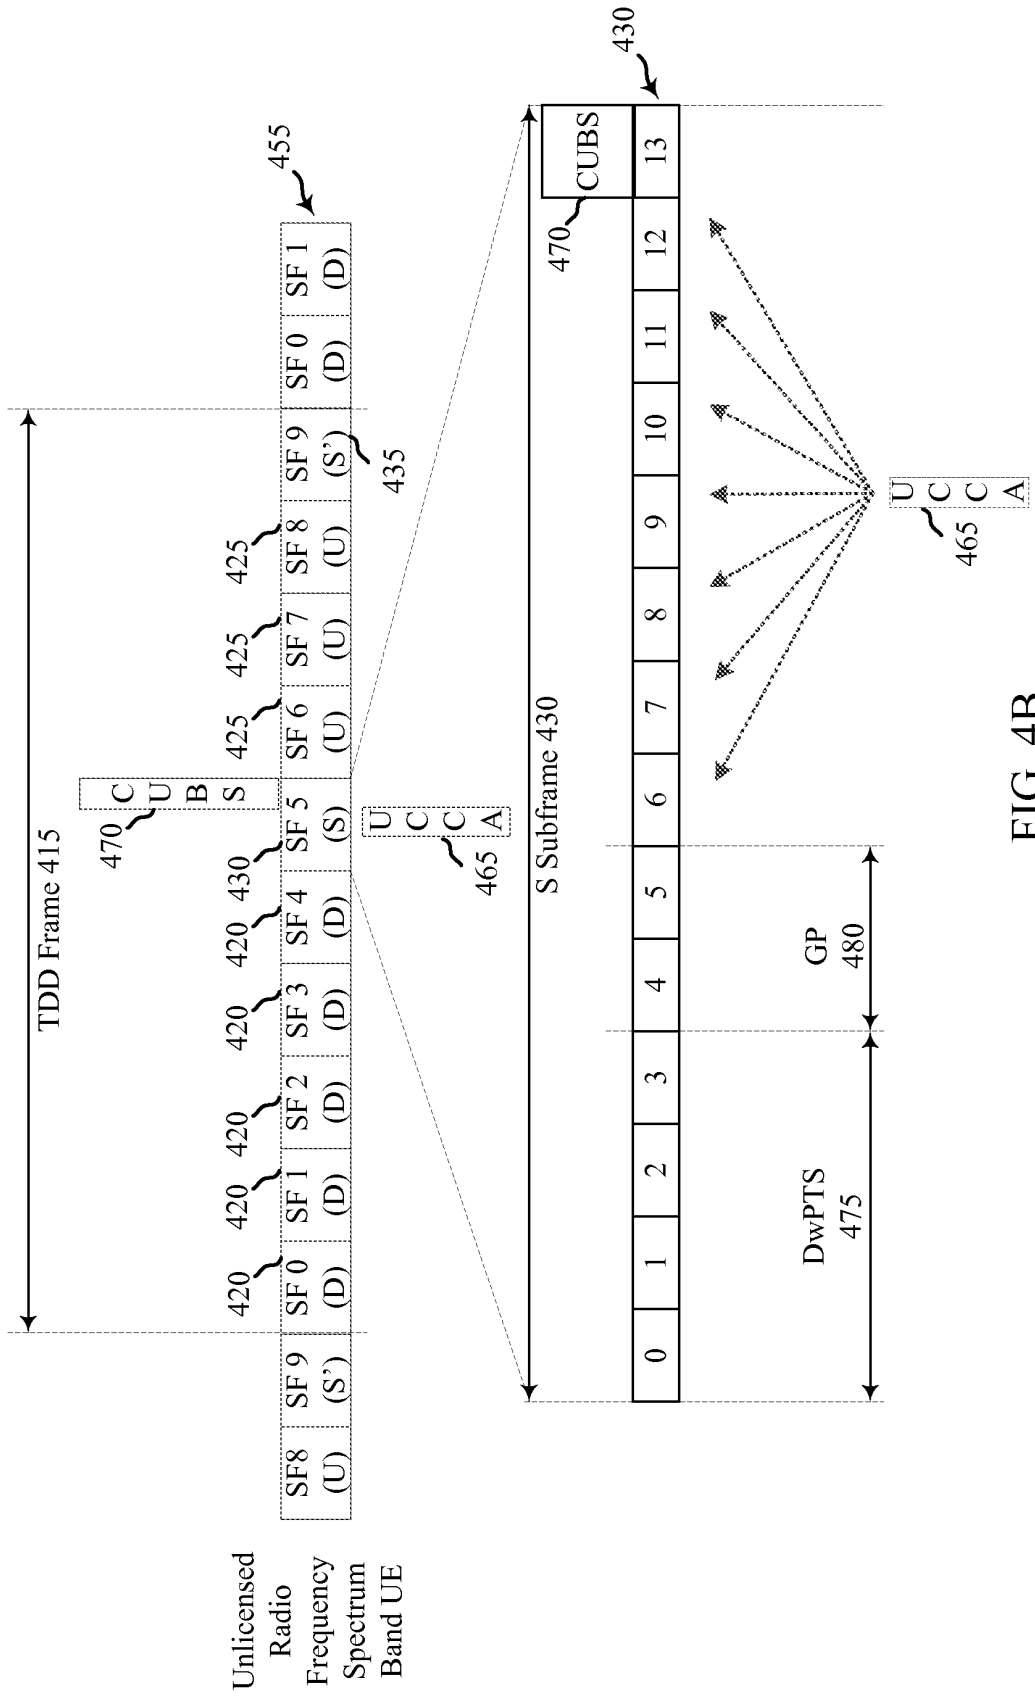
Unlicensed Radio Frequency Spectrum Band UE

TDD Frame 415

455

| SF8 (U) | SF 9 (S') | SF 0 (D) | SF 1 (D) | SF 2 (D) | SF 3 (D) | SF 4 (D) | SF 5 (S) | SF 6 (U) | SF 7 (U) | SF 8 (U) | SF 9 (S') | SF 0 (D) | SF 1 (D) |
|---|---|---|---|---|---|---|---|---|---|---|---|---|---|

420 420 420 420 420 430 425 425 425 435

470 C U B S

465 U C C A

S Subframe 430

430

470 CUBS

| 0 | 1 | 2 | 3 | 4 | 5 | 6 | 7 | 8 | 9 | 10 | 11 | 12 | 13 |
|---|---|---|---|---|---|---|---|---|---|---|---|---|---|

DwPTS 475

GP 480

465 U C C A

FIG. 4B